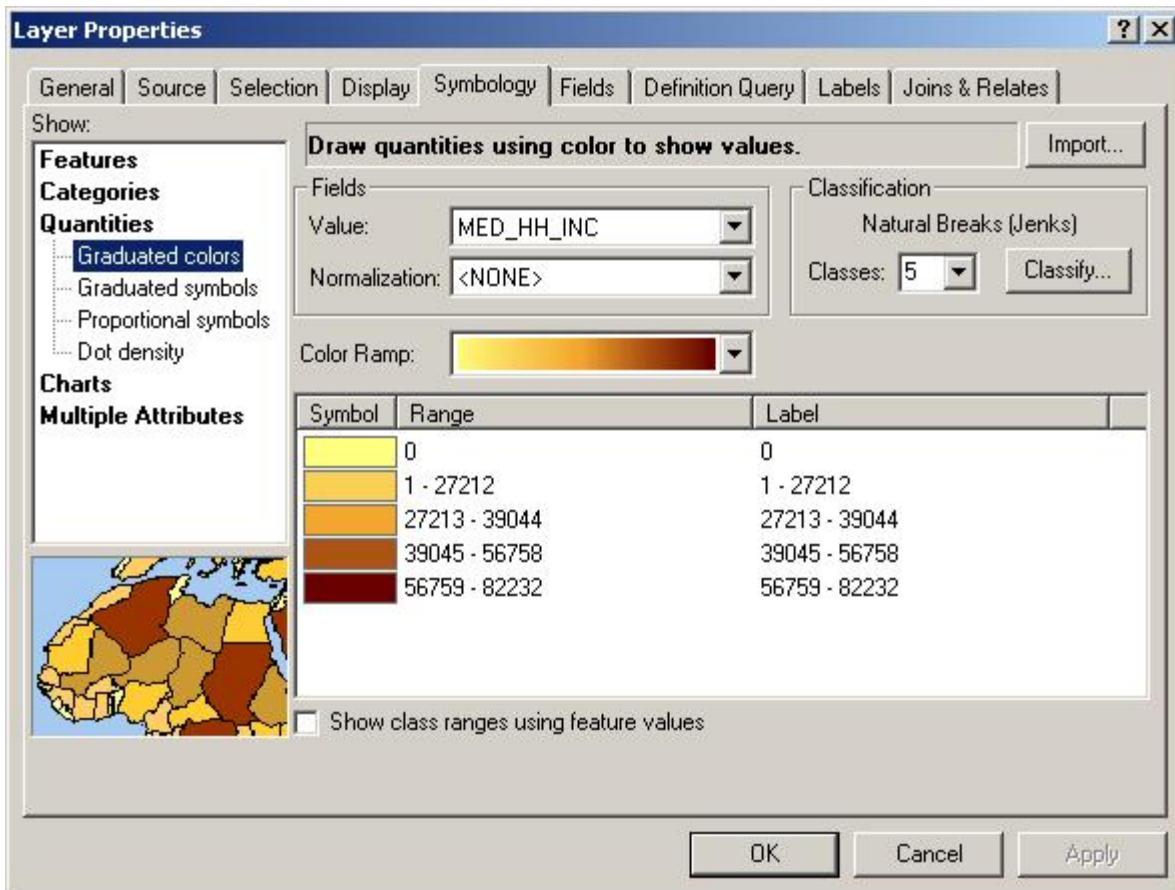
Layer Properties

?

General | Source | Selection | Display | Symbology | Fields | Definition Query | Labels | Joins & Relates

Show:
Features
Categories
Quantities
Graduated colors
Graduated symbols
Proportional symbols
Dot density
Charts
Multiple Attributes

Draw quantities using color to show values.

Import...

Fields
Value: MED_HH_INC
Normalization: <NONE>

Classification
Natural Breaks (Jenks)
Classes: 5
Classify...

Color Ramp:

| Symbol | Range | Label |
|---|---|---|
| | 0 | 0 |
| | 1 - 27212 | 1 - 27212 |
| | 27213 - 39044 | 27213 - 39044 |
| | 39045 - 56758 | 39045 - 56758 |
| | 56759 - 82232 | 56759 - 82232 |

Show class ranges using feature values

OK
Cancel
Apply